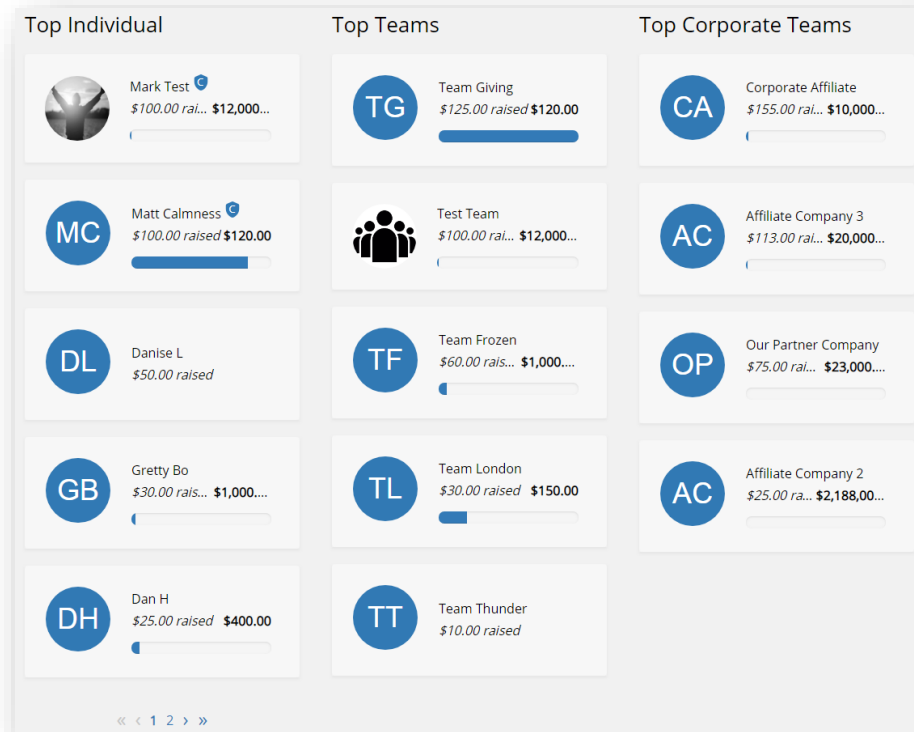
Top Individual

Mark Test C
$100.00 rai... $12,000...

MC
Matt Calmness C
$100.00 raised $120.00

DL
Danise L
$50.00 raised

GB
Gretty Bo
$30.00 rais... $1,000....

DH
Dan H
$25.00 raised $400.00

« ‹ 1 2 › »

Top Teams

TG
Team Giving
$125.00 raised $120.00

Test Team
$100.00 rai... $12,000...

TF
Team Frozen
$60.00 rais... $1,000....

TL
Team London
$30.00 raised $150.00

TT
Team Thunder
$10.00 raised

Top Corporate Teams

CA
Corporate Affiliate
$155.00 rai... $10,000...

AC
Affiliate Company 3
$113.00 rai... $20,000...

OP
Our Partner Company
$75.00 rai... $23,000....

AC
Affiliate Company 2
$25.00 ra... $2,188,00...